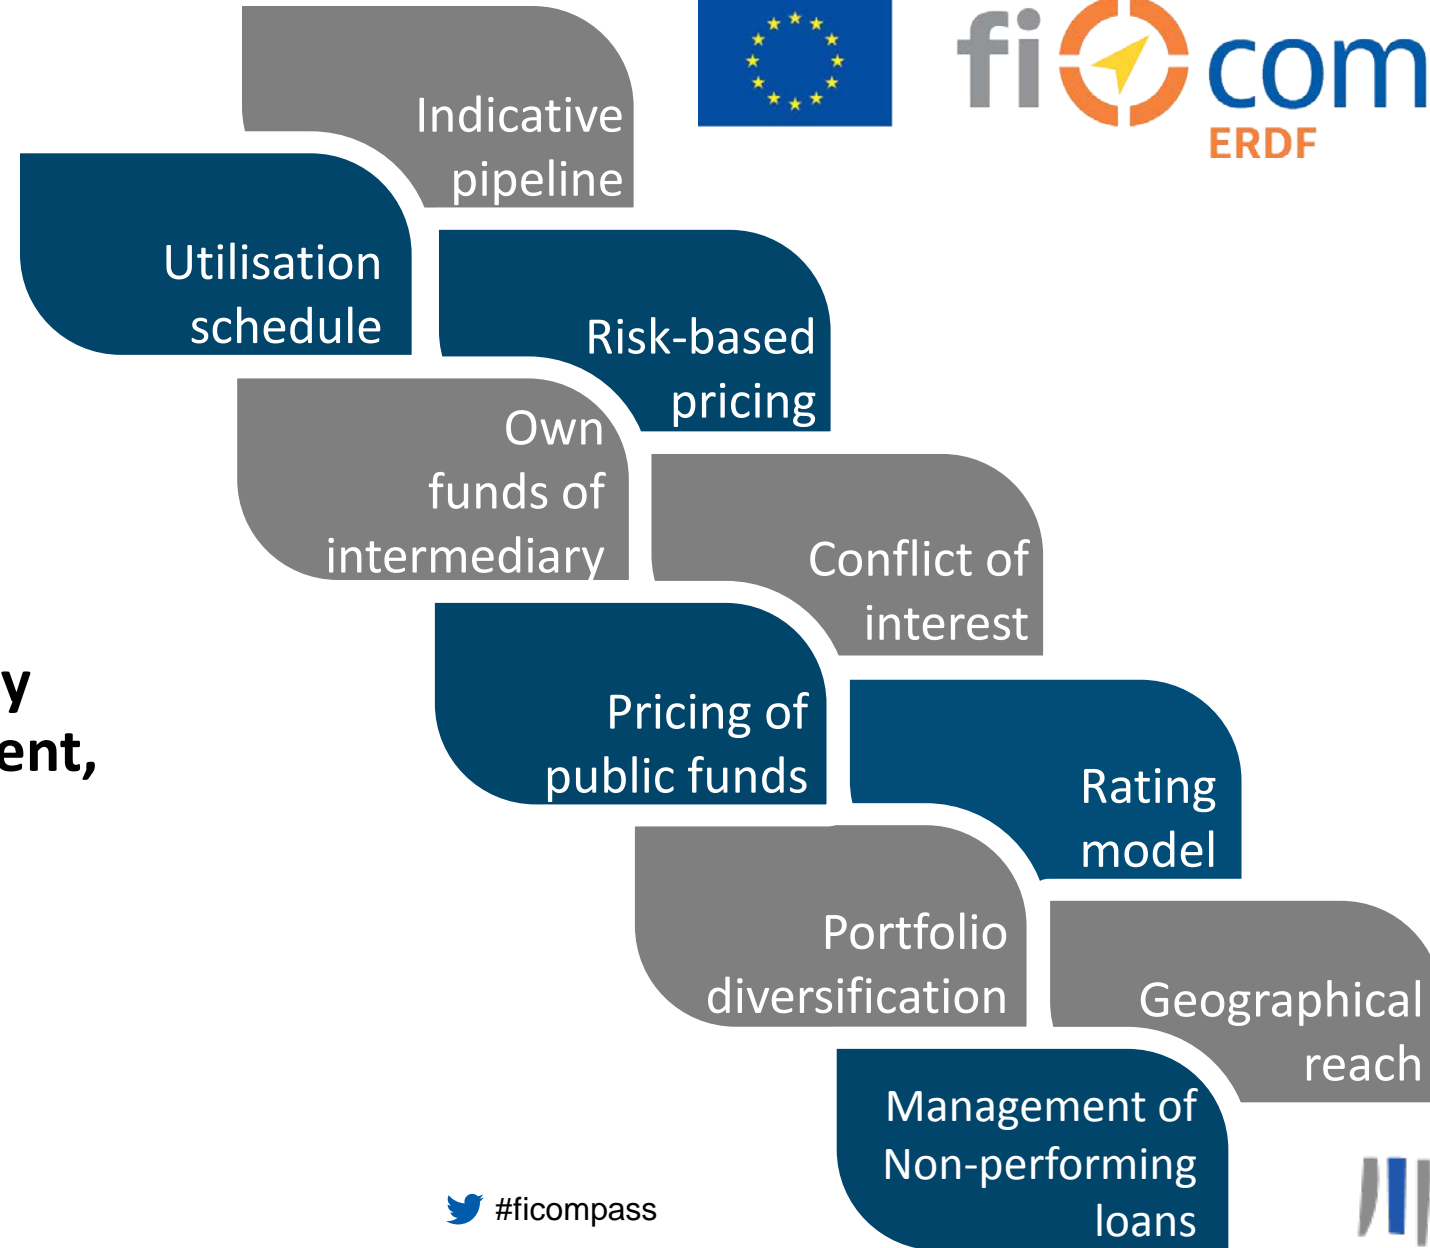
fi com
ERDF

Indicative pipeline

Utilisation schedule

Risk-based pricing

Own funds of intermediary

Conflict of interest

y
ent,

Pricing of public funds

Rating model

Portfolio diversification

Geographical reach

Management of Non-performing loans

#ficompass